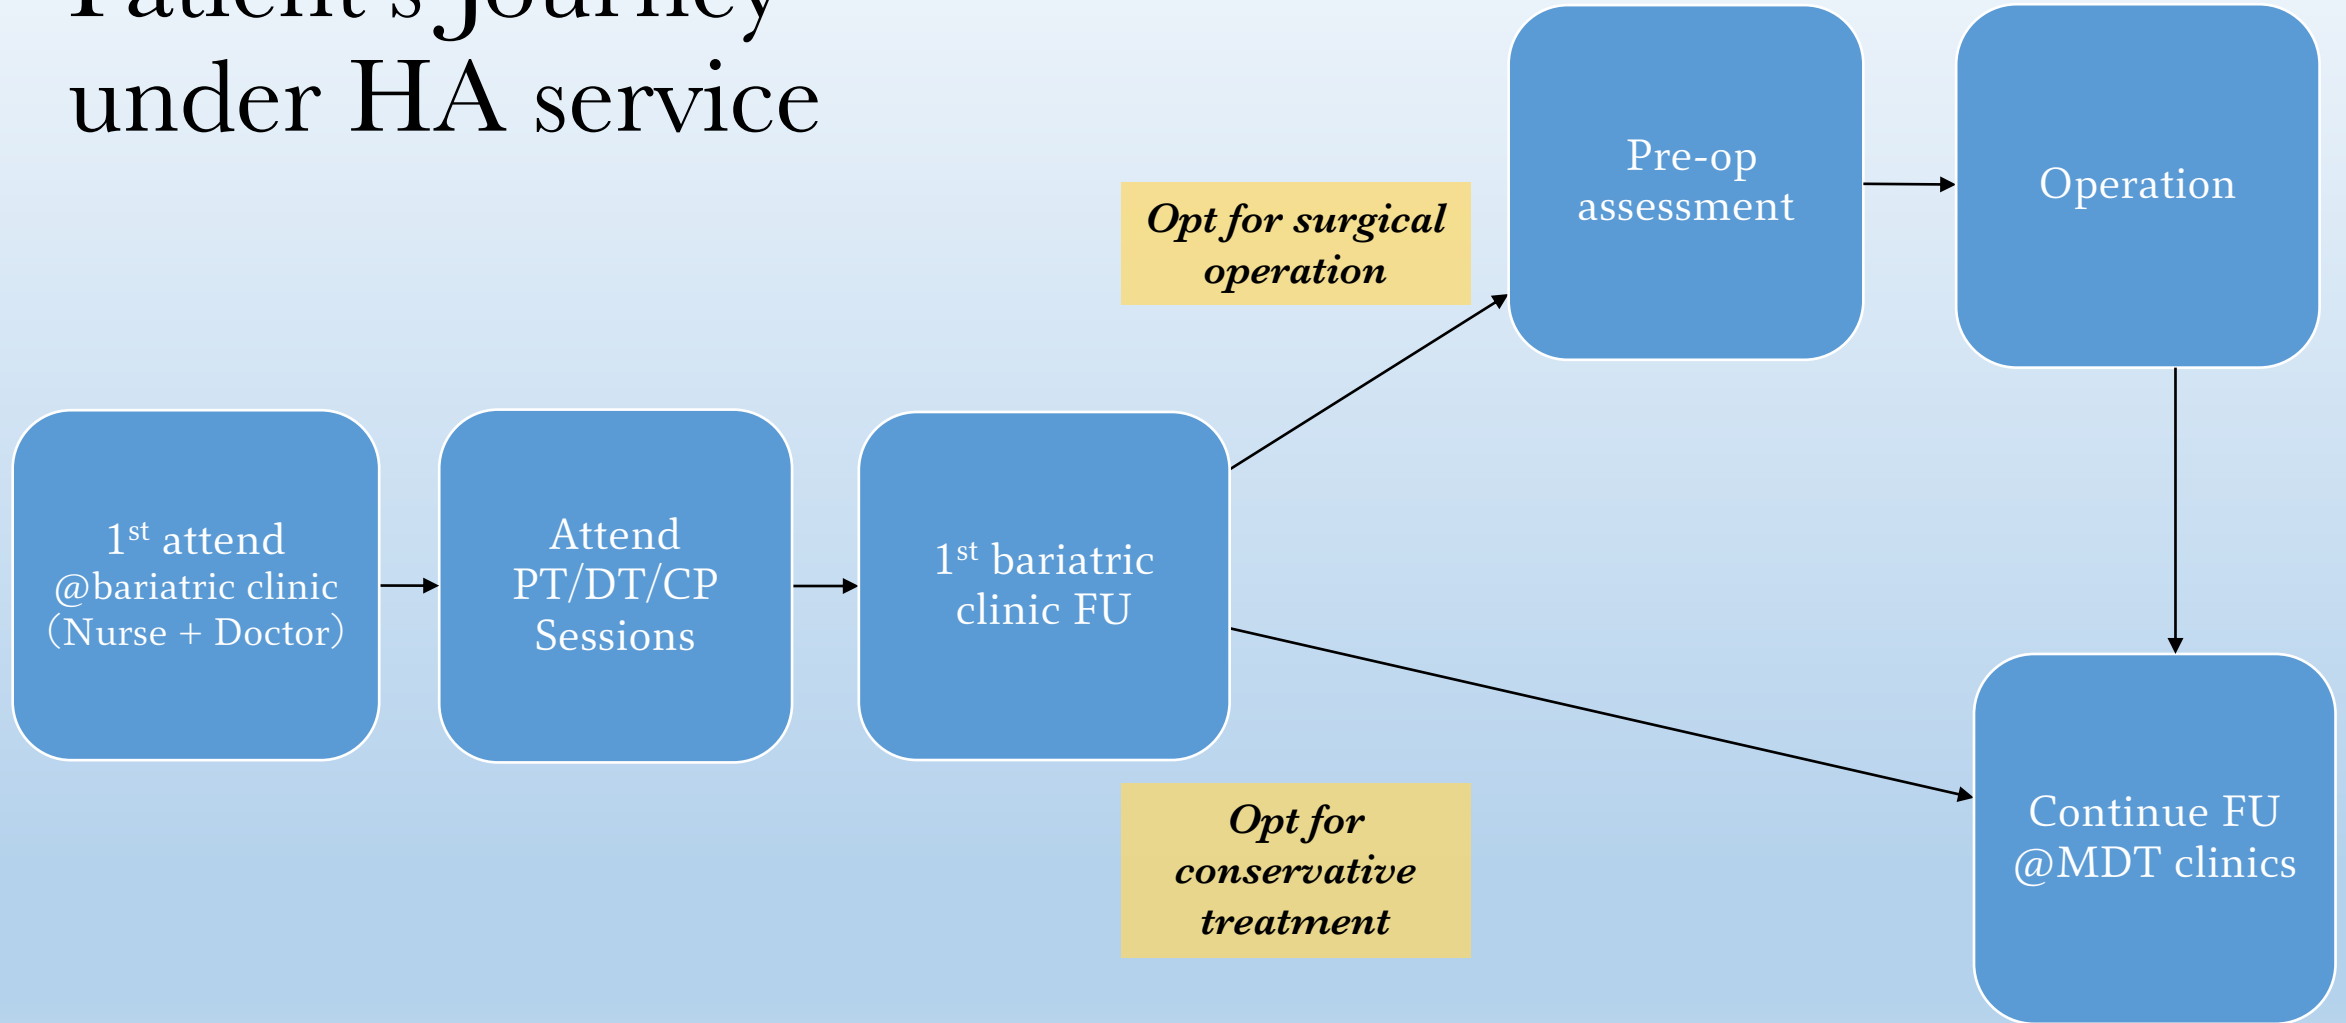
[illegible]
under HA service

$1^{st}$ attend @bariatric clinic (Nurse + Doctor)

Attend PT/DT/CP Sessions

$1^{st}$ bariatric clinic FU

Opt for surgical operation

Pre-op assessment

Operation

Opt for conservative treatment

Continue FU @MDT clinics